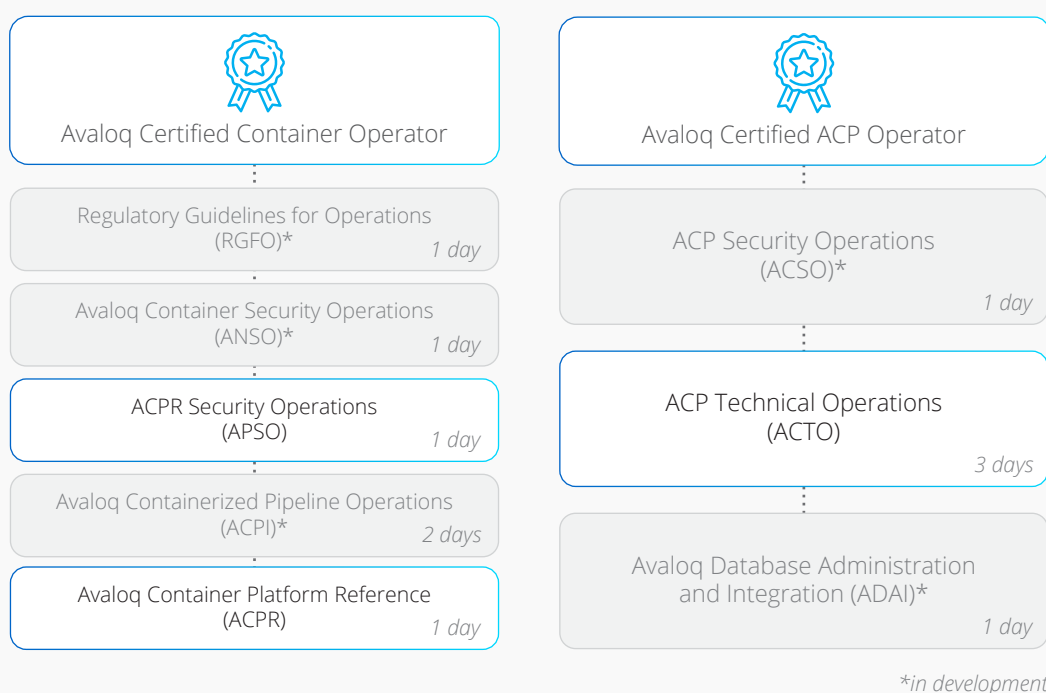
Avaloq Certified Container Operator

Regulatory Guidelines for Operations (RGFO)* 1 day

Avaloq Container Security Operations (ANSO)* 1 day

ACPR Security Operations (APSO) 1 day

Avaloq Containerized Pipeline Operations (ACPI)* 2 days

Avaloq Container Platform Reference (ACPR) 1 day

Avaloq Certified ACP Operator

ACP Security Operations (ACSO)* 1 day

ACP Technical Operations (ACTO) 3 days

Avaloq Database Administration and Integration (ADAI)* 1 day

*in development